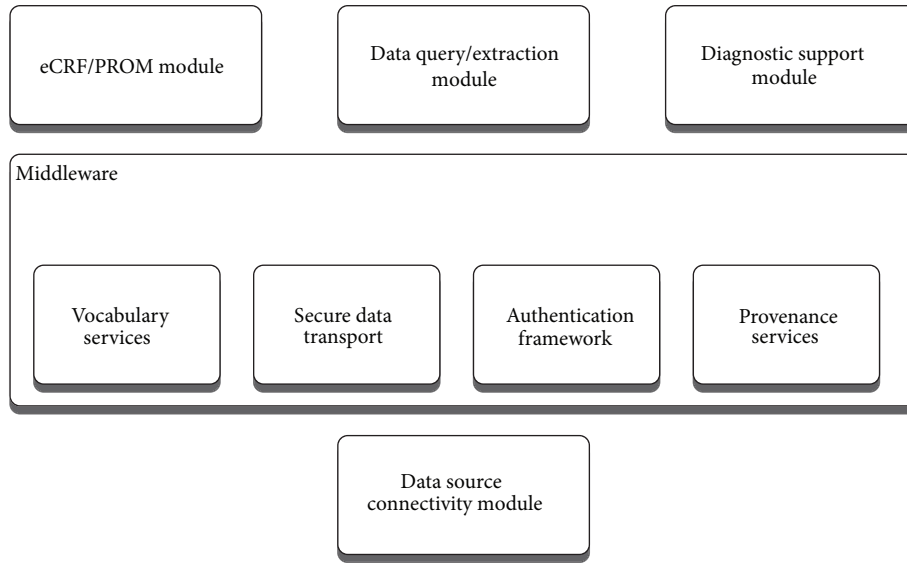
eCRF/PROM module

Data query/extraction module

Diagnostic support module

Middleware

Vocabulary services

Secure data transport

Authentication framework

Provenance services

Data source connectivity module